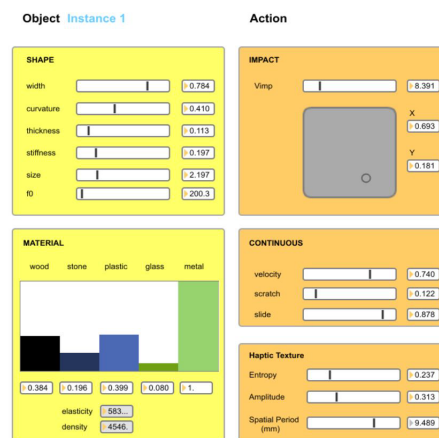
Object Instance 1

SHAPE

width 0.784
curvature 0.410
thickness 0.113
stiffness 0.197
size 2.197
f0 200.3

MATERIAL

wood stone plastic glass metal

0.384 0.196 0.399 0.080 1.

elasticity 583...
density 4546.

Action

IMPACT

Vimp 8.391

X
0.693

Y
0.181

CONTINUOUS

velocity 0.740
scratch 0.122
slide 0.878

Haptic Texture

Entropy 0.237
Amplitude 0.313
Spatial Period (mm) 9.489